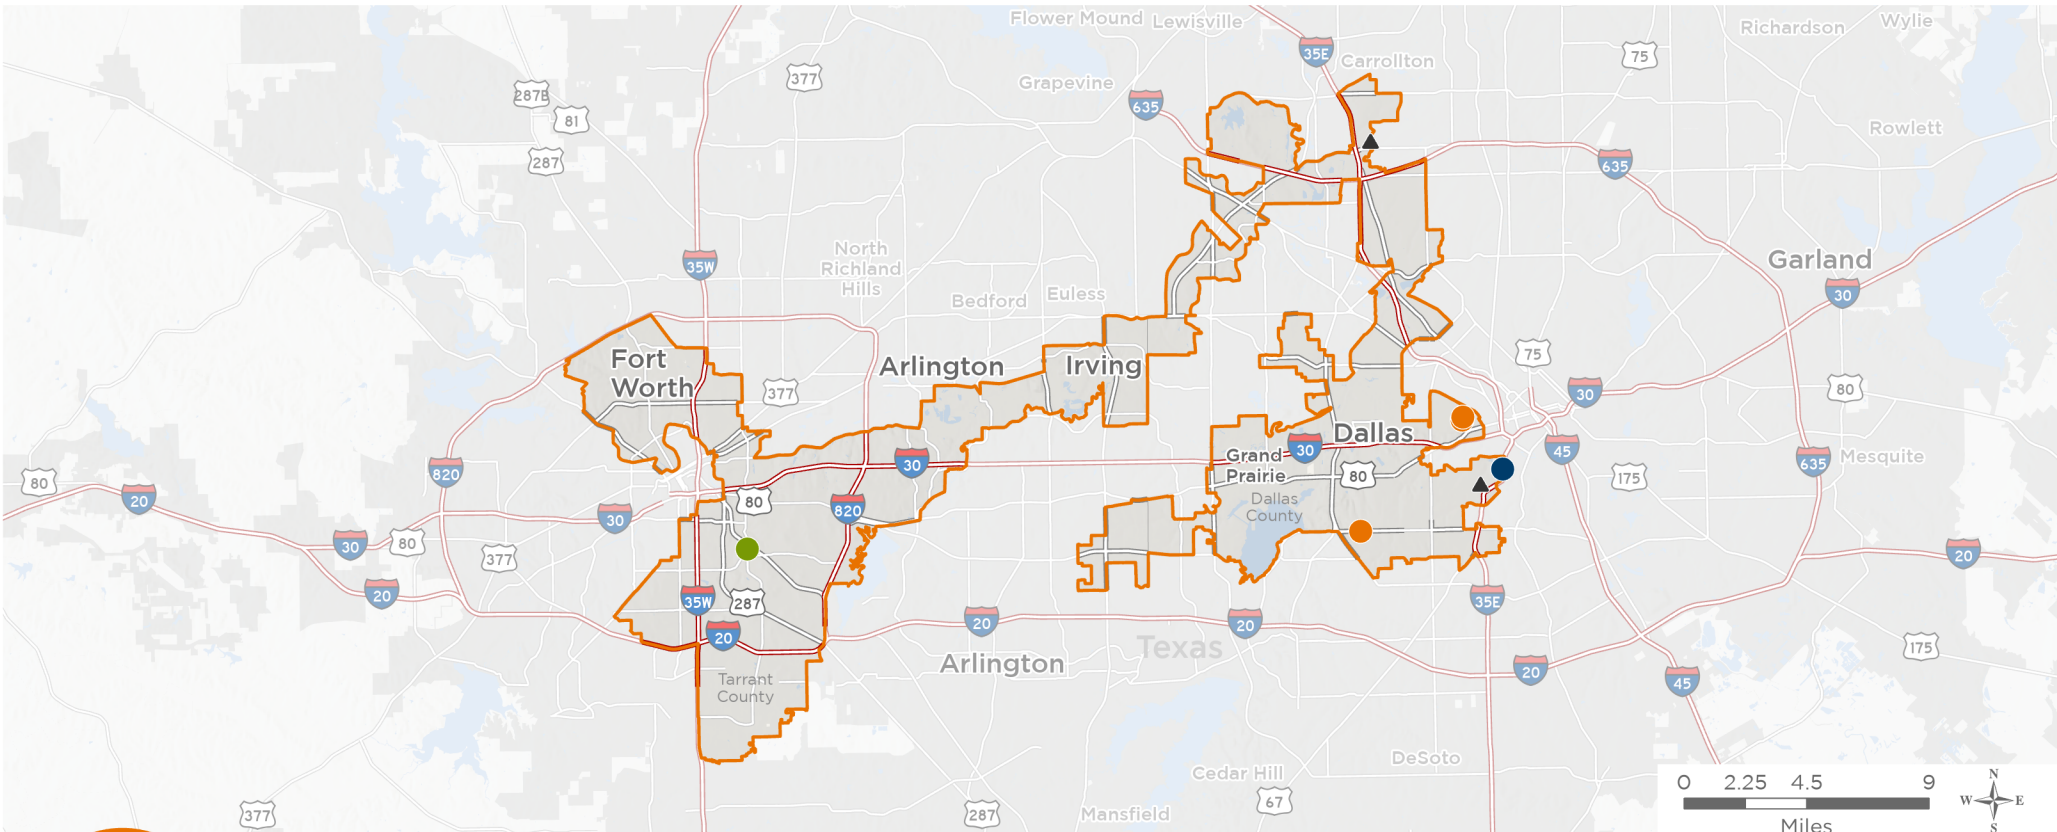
Flower Mound
Lewisville
Carrollton
Richardson
Wylie
Grapevine
Rowlett
North Richland Hills
Bedford
Euless
Garland
Fort Worth
Arlington
Irving
Dallas
Grand Prairie
Dallas County
Mesquite
Tarrant County
Arlington
Texas
DeSoto
Cedar Hill
Mansfield
35E
635
75
287B
81
377
287
35W
635
30
80
377
820
30
45
175
635
80
20
30
80
377
30
820
80
30
80
20
20
35W
287
20
20
20
35E
20
45
175
20
377
287
67
0
2.25
4.5
9
Miles
N
W
E
S